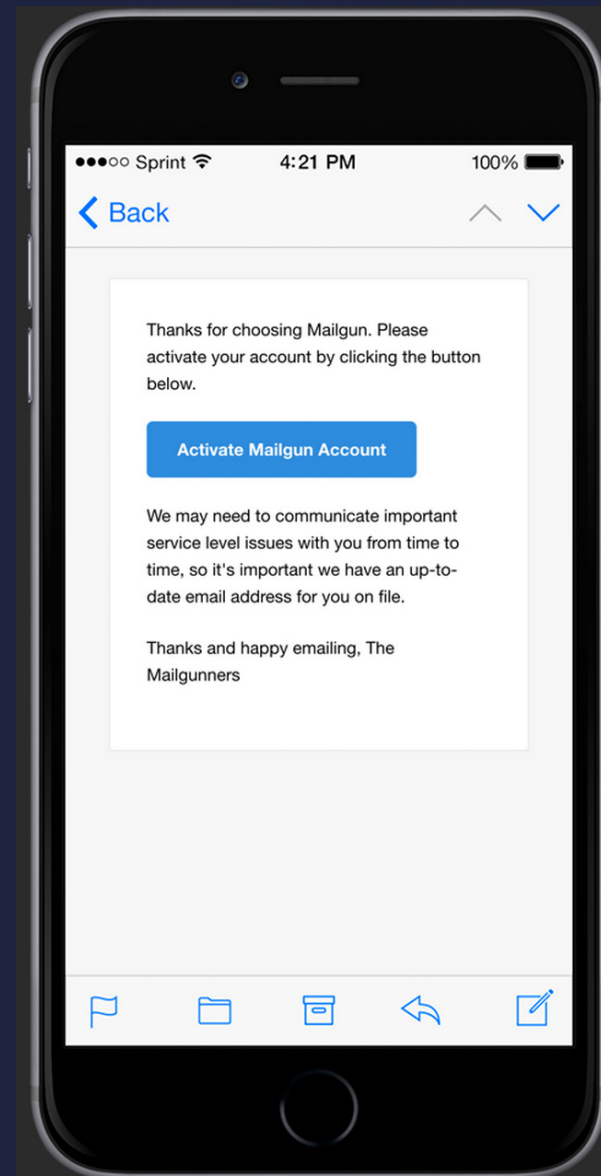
●●●○○ Sprint 4:21 PM 100%

Back

Thanks for choosing Mailgun. Please activate your account by clicking the button below.

Activate Mailgun Account

We may need to communicate important service level issues with you from time to time, so it's important we have an up-to-date email address for you on file.

Thanks and happy emailing, The Mailgunners